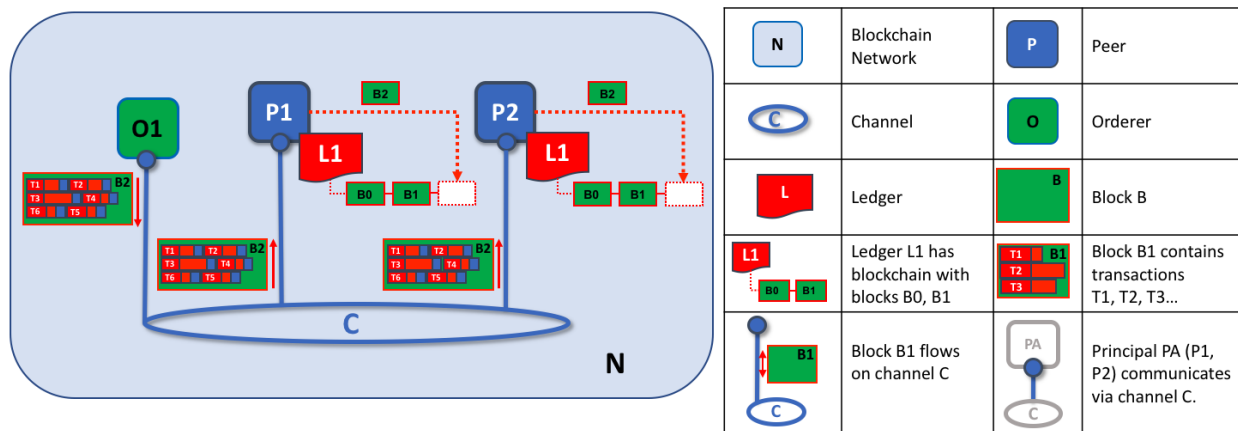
O1

T1 T2 B2
T3 T4
T6 T5

P1

B2

L1

B0 B1

T1 T2 B2
T3 T4
T6 T5

P2

B2

L1

B0 B1

T1 T2 B2
T3 T4
T6 T5

C

N

| N | Blockchain Network | P | Peer |
|---|---|---|---|
| C | Channel | O | Orderer |
| L | Ledger | B | Block B |
| L1 B0 B1 | Ledger L1 has blockchain with blocks B0, B1 | T1 B1 T2 T3 | Block B1 contains transactions T1, T2, T3… |
| B1 C | Block B1 flows on channel C | PA C | Principal PA (P1, P2) communicates via channel C. |